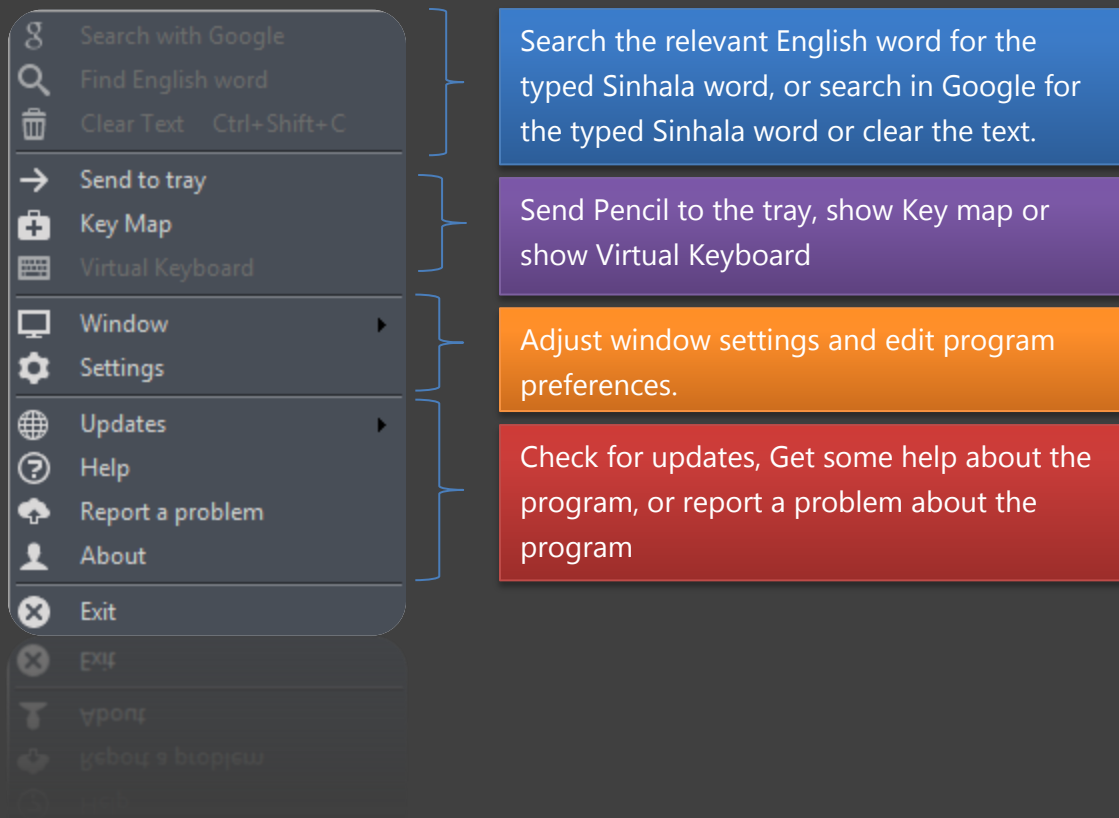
Search with Google
Find English word
Clear Text Ctrl+Shift+C
Send to tray
Key Map
Virtual Keyboard
Window
Settings
Updates
Help
Report a problem
About
Exit

Search the relevant English word for the typed Sinhala word, or search in Google for the typed Sinhala word or clear the text.

Send Pencil to the tray, show Key map or show Virtual Keyboard

Adjust window settings and edit program preferences.

Check for updates, Get some help about the program, or report a problem about the program